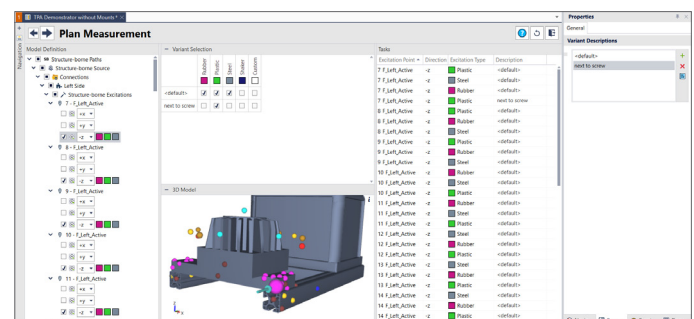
TPA Demonstrator without Mounts* ×

Navigation

Plan Measurement

Model Definition

Structure-borne Paths
Structure-borne Source
Connections
Left Side
Structure-borne Excitations
7 - F_Left_Active
+x
+y
-z
8 - F_Left_Active
+x
+y
-z
9 - F_Left_Active
+x
+y
-z
10 - F_Left_Active
+x
+y
-z
11 - F_Left_Active
+x
+y
-z

Variant Selection

| | Rubber | Plastic | Steel | Rubber | Custom |
|---|---|---|---|---|---|
| <default> | ☑ | ☑ | ☑ | ☐ | ☐ |
| next to screw | ☐ | ☑ | ☐ | ☐ | ☐ |

3D Model

Tasks

| Excitation Point | Direction | Excitation Type | Description |
|---|---|---|---|
| 7 F_Left_Active | -z | Plastic | <default> |
| 7 F_Left_Active | -z | Steel | <default> |
| 7 F_Left_Active | -z | Rubber | <default> |
| 7 F_Left_Active | -z | Plastic | next to screw |
| 8 F_Left_Active | -z | Plastic | <default> |
| 8 F_Left_Active | -z | Rubber | <default> |
| 8 F_Left_Active | -z | Steel | <default> |
| 9 F_Left_Active | -z | Plastic | <default> |
| 9 F_Left_Active | -z | Rubber | <default> |
| 9 F_Left_Active | -z | Steel | <default> |
| 10 F_Left_Active | -z | Rubber | <default> |
| 10 F_Left_Active | -z | Steel | <default> |
| 10 F_Left_Active | -z | Plastic | <default> |
| 11 F_Left_Active | -z | Rubber | <default> |
| 11 F_Left_Active | -z | Steel | <default> |
| 11 F_Left_Active | -z | Plastic | <default> |
| 12 F_Left_Active | -z | Steel | <default> |
| 12 F_Left_Active | -z | Rubber | <default> |
| 12 F_Left_Active | -z | Plastic | <default> |
| 13 F_Left_Active | -z | Plastic | <default> |
| 13 F_Left_Active | -z | Rubber | <default> |
| 13 F_Left_Active | -z | Steel | <default> |
| 14 F_Left_Active | -z | Plastic | <default> |
| 14 F_Left_Active | -z | Steel | <default> |
| 14 F_Left_Active | -z | Rubber | <default> |
| 15 F_Left_Active | -z | Plastic | <default> |

Properties

General

Variant Descriptions

<default>
next to screw